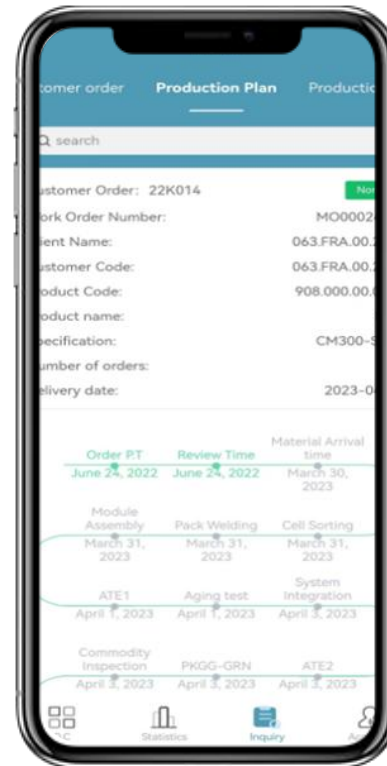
tomer order Production Plan Productio

search

ustomer Order: 22K014 No

ork Order Number: MO0002

ient Name: 063.FRA.00.

ustomer Code: 063.FRA.00.

oduct Code: 908.000.00.

oduct name:

pecification: CM300-S

umber of orders:

elivery date: 2023-0

Order P.T
June 24, 2022

Review Time
June 24, 2022

Material Arrival time
March 30, 2023

Module Assembly
March 31, 2023

Pack Welding
March 31, 2023

Cell Sorting
March 31, 2023

ATE1
April 1, 2023

Aging test
April 1, 2023

System Integration
April 3, 2023

Commodity Inspection
April 3, 2023

PKGG-GRN
April 3, 2023

ATE2
April 3, 2023

Statistics Inquiry